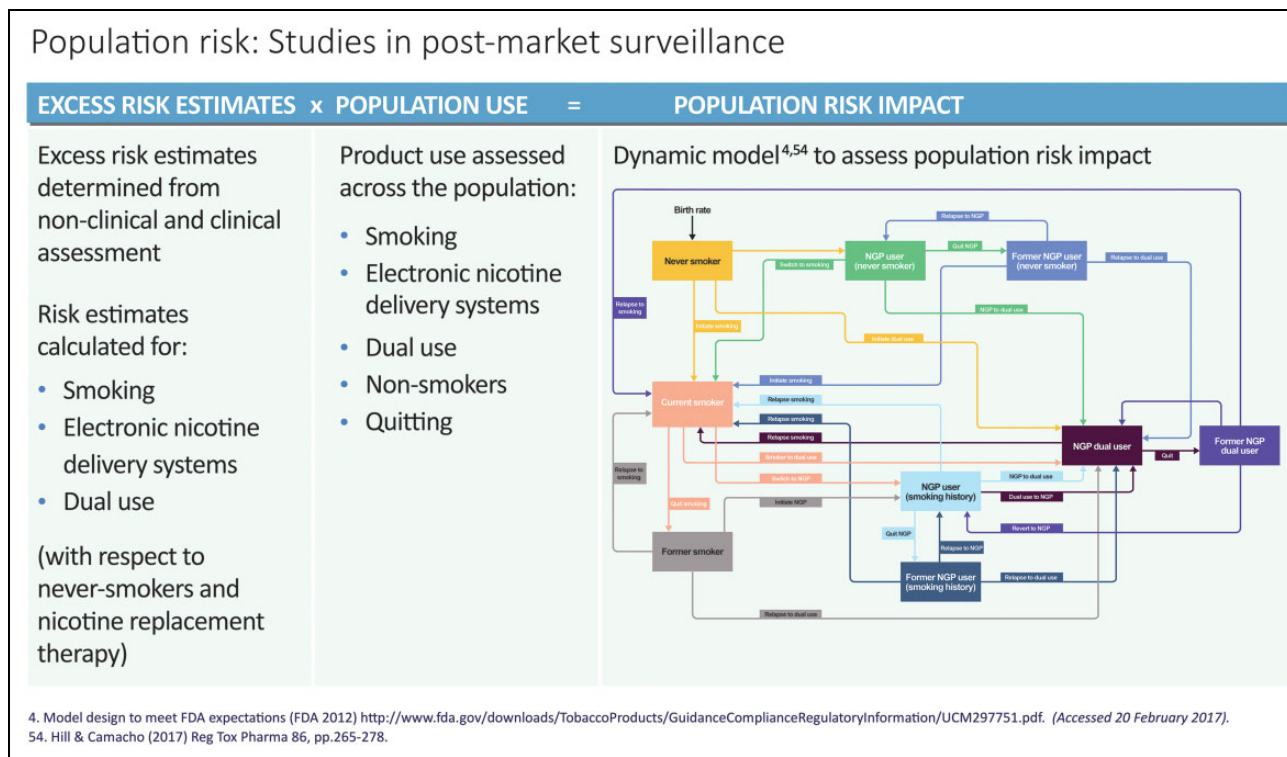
Population risk: Studies in post-market surveillance

EXCESS RISK ESTIMATES x POPULATION USE = POPULATION RISK IMPACT

Excess risk estimates determined from non-clinical and clinical assessment

Risk estimates calculated for:
- Smoking
- Electronic nicotine delivery systems
- Dual use

(with respect to never-smokers and nicotine replacement therapy)

Product use assessed across the population:
- Smoking
- Electronic nicotine delivery systems
- Dual use
- Non-smokers
- Quitting

Dynamic model$^{4,54}$ to assess population risk impact

Birth rate
Never smoker
Relapse to NGP
NGP user (never smoker)
Quit NGP
Former NGP user (never smoker)
Relapse to dual use
Switch to smoking
Relapse to smoking
NGP to dual use
Initiate smoking
Initiate dual use
Current smoker
Initiate smoking
Relapse smoking
Relapse smoking
Relapse smoking
Smoker to dual use
Switch to NGP
Relapse to smoking
NGP dual user
Quit
Former NGP dual user
Initiate NGP
NGP user (smoking history)
NGP to dual use
Dual use to NGP
Quit smoking
Revert to NGP
Quit NGP
Former smoker
Relapse to NGP
Former NGP user (smoking history)
Relapse to dual use
Relapse to dual use

4. Model design to meet FDA expectations (FDA 2012) http://www.fda.gov/downloads/TobaccoProducts/GuidanceComplianceRegulatoryInformation/UCM297751.pdf. (Accessed 20 February 2017).
54. Hill & Camacho (2017) Reg Tox Pharma 86, pp.265-278.